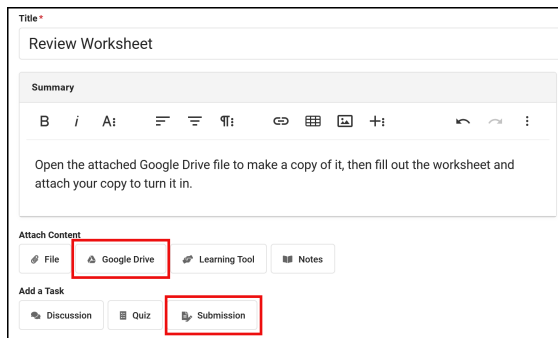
Title *
Review Worksheet

Summary

B i A

Open the attached Google Drive file to make a copy of it, then fill out the worksheet and attach your copy to turn it in.

Attach Content
File
Google Drive
Learning Tool
Notes
Add a Task
Discussion
Quiz
Submission